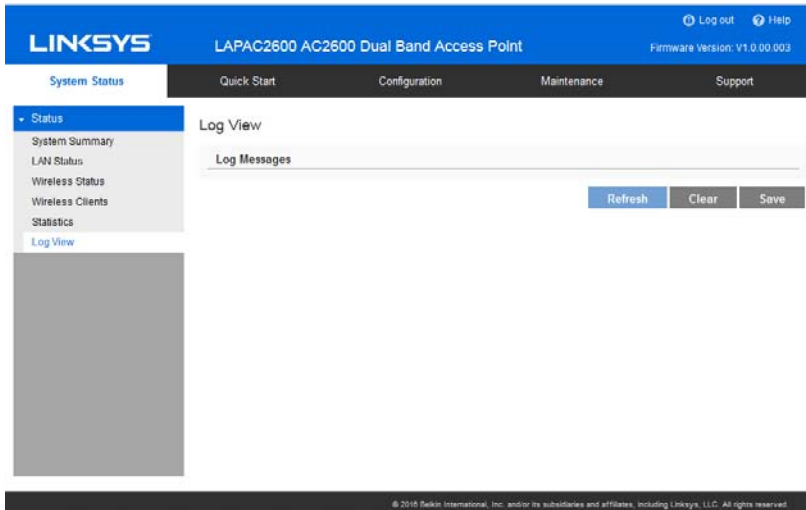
Log out Help

LINKSYS

LAPAC2600 AC2600 Dual Band Access Point

Firmware Version: V1.0.00.003

System Status | Quick Start | Configuration | Maintenance | Support

Status
System Summary
LAN Status
Wireless Status
Wireless Clients
Statistics
Log View

Log View

Log Messages

Refresh Clear Save

© 2016 Belkin International, Inc. and/or its subsidiaries and affiliates, including Linksys, LLC. All rights reserved.